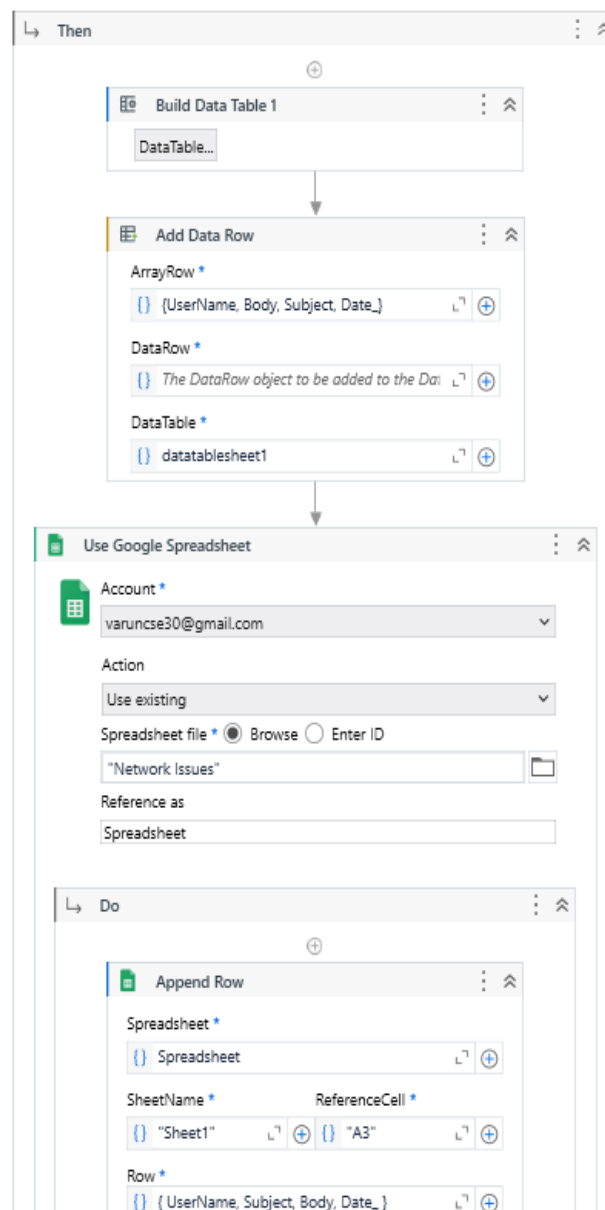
Then

Build Data Table 1

DataTable...

Add Data Row

ArrayRow *

{} {UserName, Body, Subject, Date_}

DataRow *

{} The DataRow object to be added to the Dat

DataTable *

{} datatablesheet1

Use Google Spreadsheet

Account *

varuncse30@gmail.com

Action

Use existing

Spreadsheet file * Browse Enter ID

"Network Issues"

Reference as

Spreadsheet

Do

Append Row

Spreadsheet *

{} Spreadsheet

SheetName *

{} "Sheet1"

ReferenceCell *

{} "A3"

Row *

{} { UserName, Subject, Body, Date_ }